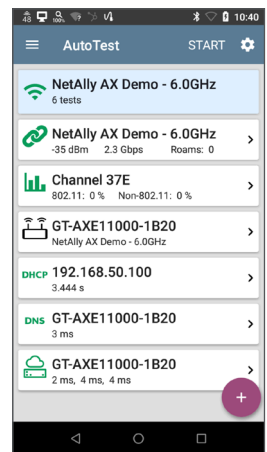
10:40

AutoTest START

NetAlly AX Demo - 6.0GHz
6 tests

NetAlly AX Demo - 6.0GHz
-35 dBm 2.3 Gbps Roams: 0

Channel 37E
802.11: 0 % Non-802.11: 0 %

GT-AXE11000-1B20
NetAlly AX Demo - 6.0GHz

DHCP 192.168.50.100
3.444 s

DNS GT-AXE11000-1B20
3 ms

GT-AXE11000-1B20
2 ms, 4 ms, 4 ms

+